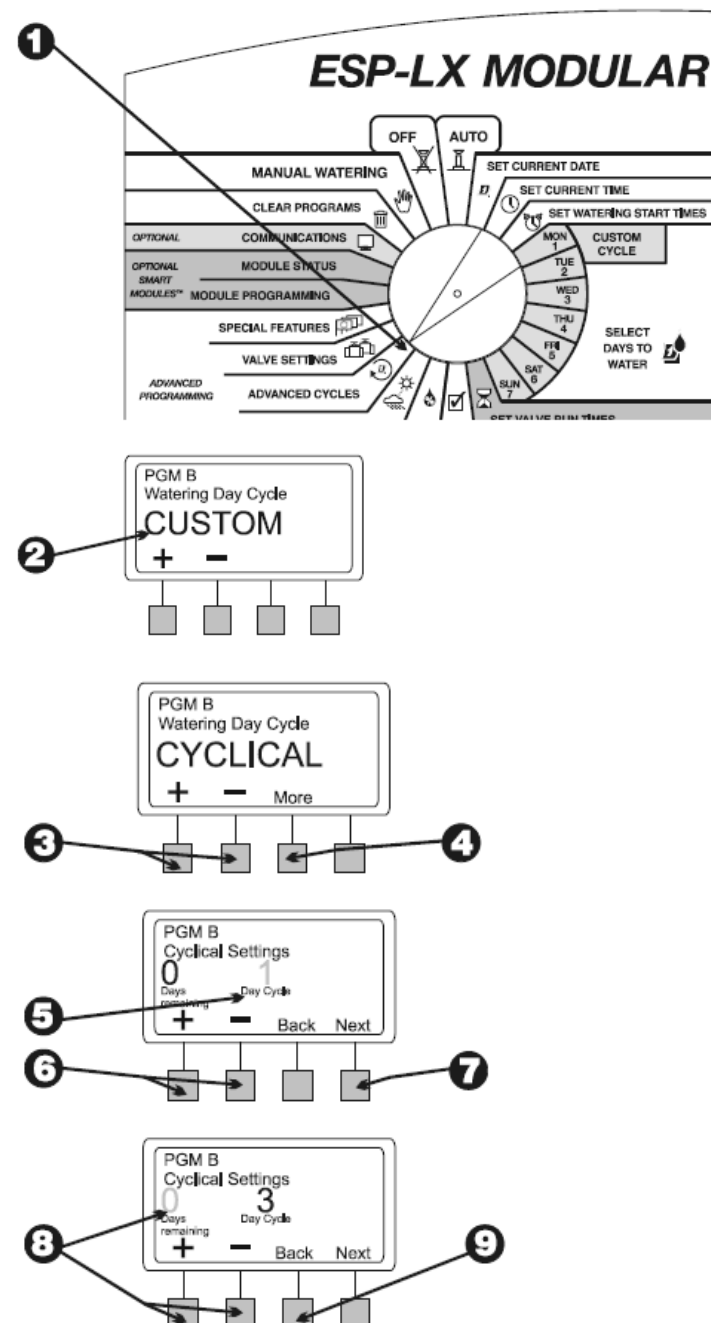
1

ESP-LX MODULAR

OFF
AUTO
MANUAL WATERING
SET CURRENT DATE
SET CURRENT TIME
CLEAR PROGRAMS
SET WATERING START TIMES
OPTIONAL
COMMUNICATIONS
MON 1
CUSTOM CYCLE
OPTIONAL SMART MODULES™
MODULE STATUS
TUE 2
MODULE PROGRAMMING
WED 3
THU 4
SPECIAL FEATURES
SELECT DAYS TO WATER
FRI 5
VALVE SETTINGS
SAT 6
ADVANCED PROGRAMMING
ADVANCED CYCLES
SUN 7
SET VALVE RUN TIMES

PGM B
Watering Day Cycle
CUSTOM
+ −

2

PGM B
Watering Day Cycle
CYCLICAL
+ − More

3
4

PGM B
Cyclical Settings
0 1
Days remaining Day Cycle
+ − Back Next

5
6
7

PGM B
Cyclical Settings
0 3
Days remaining Day Cycle
+ − Back Next

8
9